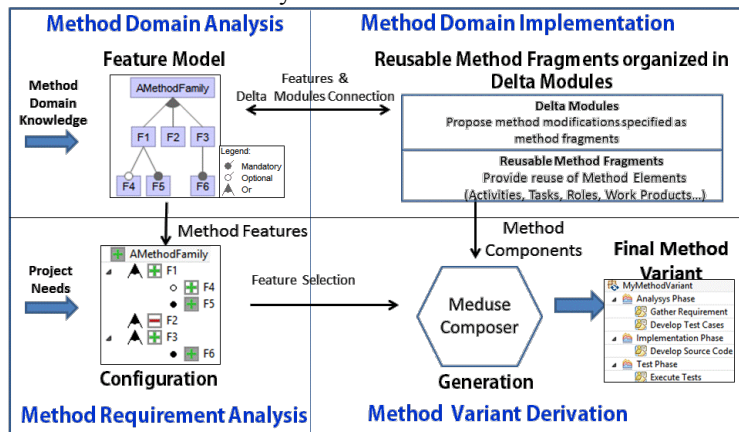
Method Domain Analysis

Method Domain Implementation

Feature Model

Reusable Method Fragments organized in Delta Modules

Method Domain Knowledge

AMethodFamily

F1 F2 F3

F4 F5 F6

Legend:
Mandatory
Optional
Or

Features & Delta Modules Connection

Delta Modules
Propose method modifications specified as method fragments

Reusable Method Fragments
Provide reuse of Method Elements (Activities, Tasks, Roles, Work Products...)

Method Features

Method Components

Final Method Variant

Project Needs

AMethodFamily
F1
F4
F5
F2
F3
F6

Feature Selection

Meduse Composer

MyMethodVariant
Analysys Phase
Gather Requirement
Develop Test Cases
Implementation Phase
Develop Source Code
Test Phase
Execute Tests

Configuration

Generation

Method Requirement Analysis

Method Variant Derivation